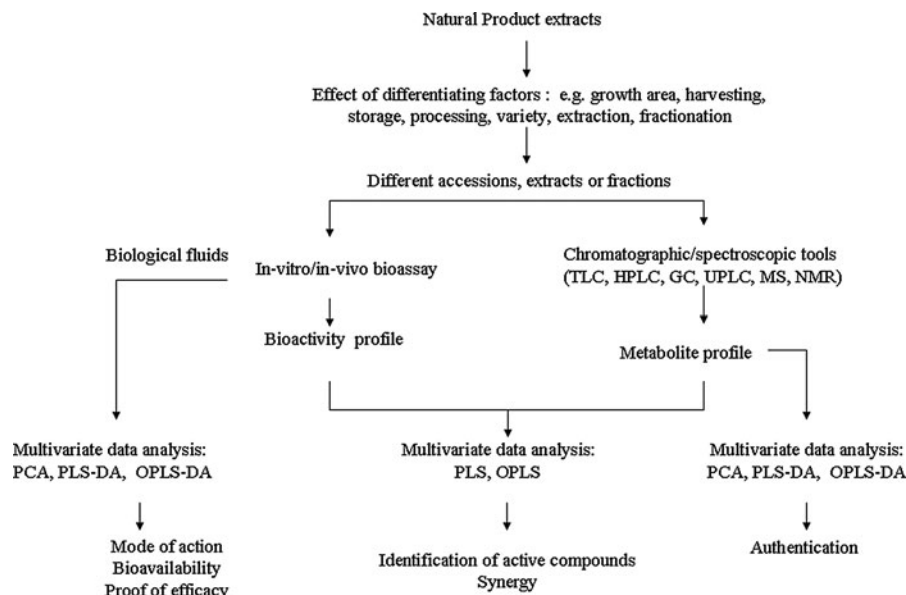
Natural Product extracts

Effect of differentiating factors : e.g. growth area, harvesting, storage, processing, variety, extraction, fractionation

Different accessions, extracts or fractions

Biological fluids

In-vitro/in-vivo bioassay

Chromatographic/spectroscopic tools (TLC, HPLC, GC, UPLC, MS, NMR)

Bioactivity profile

Metabolite profile

Multivariate data analysis: PCA, PLS-DA, OPLS-DA

Multivariate data analysis: PLS, OPLS

Multivariate data analysis: PCA, PLS-DA, OPLS-DA

Mode of action
Bioavailability
Proof of efficacy

Identification of active compounds
Synergy

Authentication